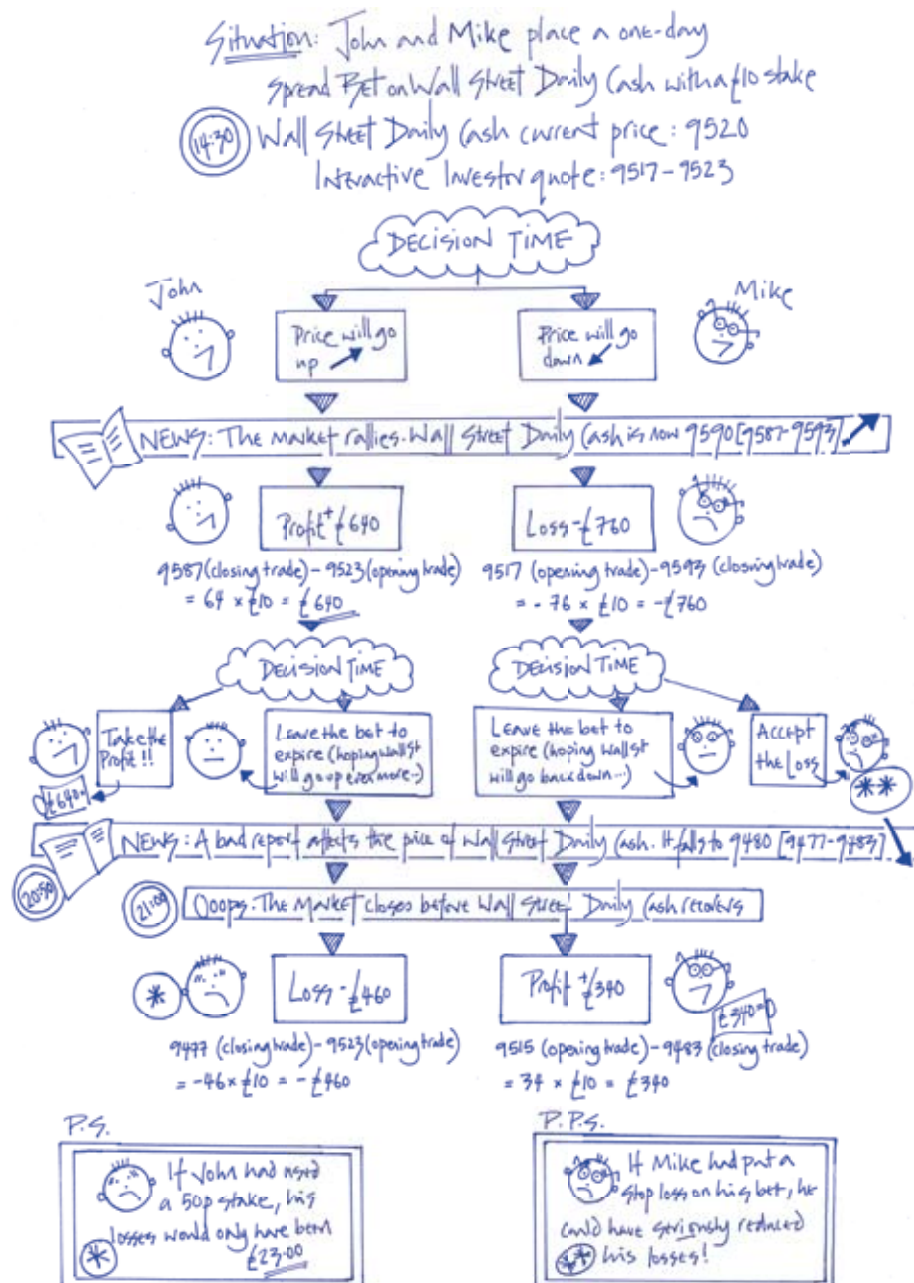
Situation: John and Mike place a one-day Spread Bet on Wall Street Daily Cash with a £10 stake

14:30 Wall Street Daily Cash current price: 9520
Interactive Investor quote: 9517 - 9523

DECISION TIME

John

Mike

Price will go up

Price will go down

NEWS: The market rallies. Wall Street Daily Cash is now 9590 [9587-9593]

Profit +£640

Loss -£760

9587 (closing trade) - 9523 (opening trade)
= 64 × £10 = £640

9517 (opening trade) - 9593 (closing trade)
= - 76 × £10 = -£760

DECISION TIME

DECISION TIME

Take the Profit !!

£640

Leave the bet to expire (hoping Wall St will go up even more...)

Leave the bet to expire (hoping Wall St will go back down...)

Accept the Loss

NEWS: A bad report affects the price of Wall Street Daily Cash. It falls to 9480 [9477-9483]

20:58

21:00 Ooops: The Market closes before Wall Street Daily Cash recovers

Loss -£460

Profit +£340

£340

9477 (closing trade) - 9523 (opening trade)
= -46 × £10 = -£460

9517 (opening trade) - 9483 (closing trade)
= 34 × £10 = £340

P.S.

If John had used a 50p stake, his losses would only have been £23.00

P.P.S.

If Mike had put a stop loss on his bet, he could have seriously reduced his losses!